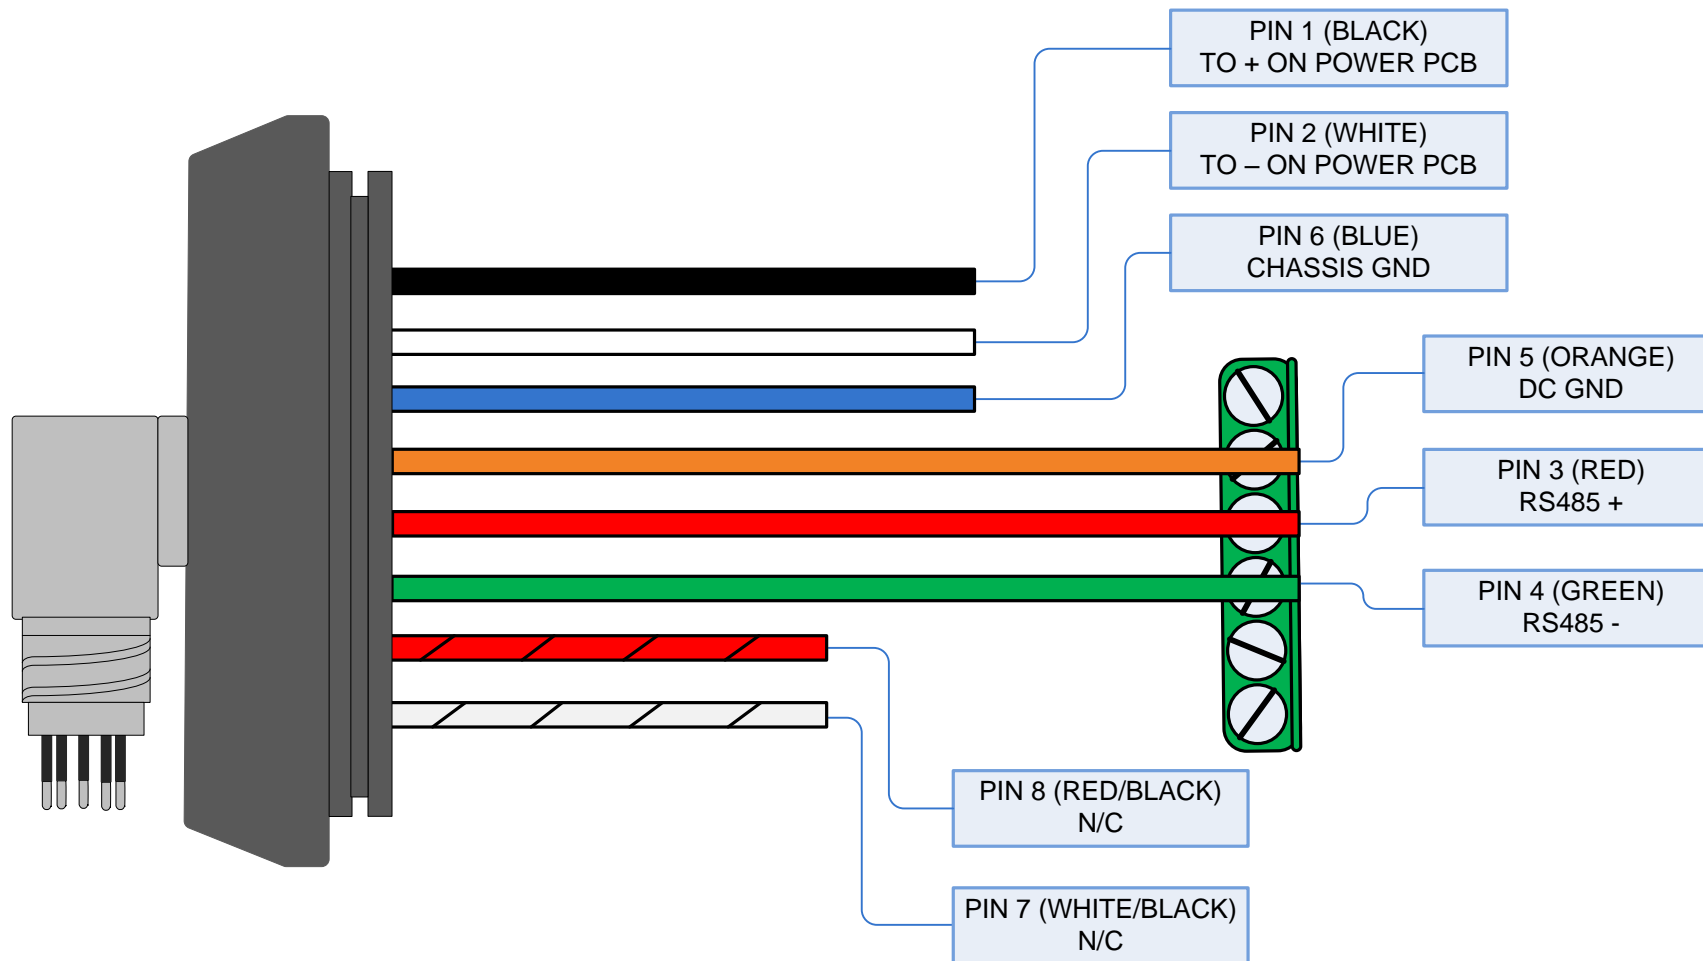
PIN 1 (BLACK)
TO + ON POWER PCB

PIN 2 (WHITE)
TO – ON POWER PCB

PIN 6 (BLUE)
CHASSIS GND

PIN 5 (ORANGE)
DC GND

PIN 3 (RED)
RS485 +

PIN 4 (GREEN)
RS485 -

PIN 8 (RED/BLACK)
N/C

PIN 7 (WHITE/BLACK)
N/C